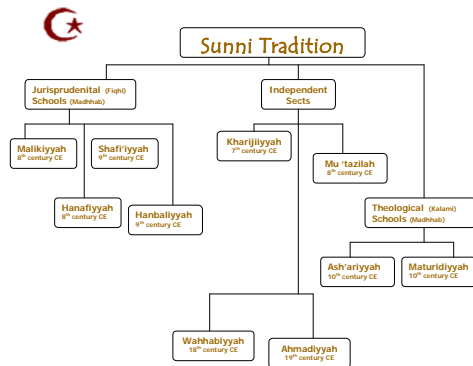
Sunni Tradition

Jurisprudenital (Fiqhi) Schools (Madhhab)

Independent Sects

Malikiyyah
8$^{th}$ century CE

Shafi'iyyah
9$^{th}$ century CE

Hanafiyyah
8$^{th}$ century CE

Hanbaliyyah
9$^{th}$ century CE

Kharijiyyah
7$^{th}$ century CE

Mu 'tazilah
8$^{th}$ century CE

Theological (Kalami) Schools (Madhhab)

Ash'ariyyah
10$^{th}$ century CE

Maturidiyyah
10$^{th}$ century CE

Wahhabiyyah
18$^{th}$ century CE

Ahmadiyyah
19$^{th}$ century CE